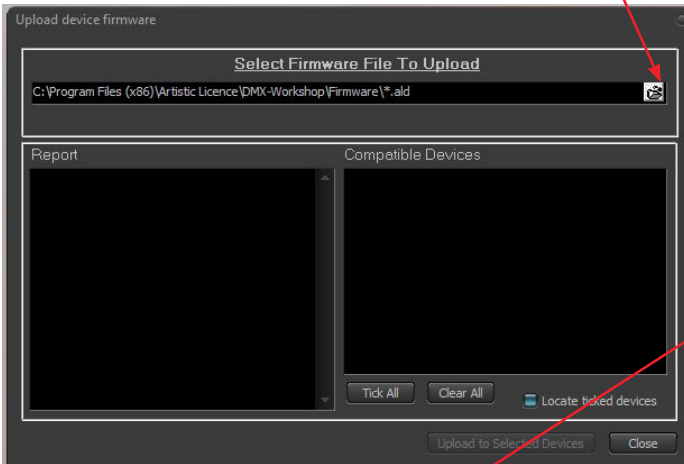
Upload device firmware

Select Firmware File To Upload

C:\Program Files (x86)\Artistic Licence\DMX-Workshop\Firmware\*.ald

Report

Compatible Devices

Tick All

Clear All

Locate ticked devices

Upload to Selected Devices

Close